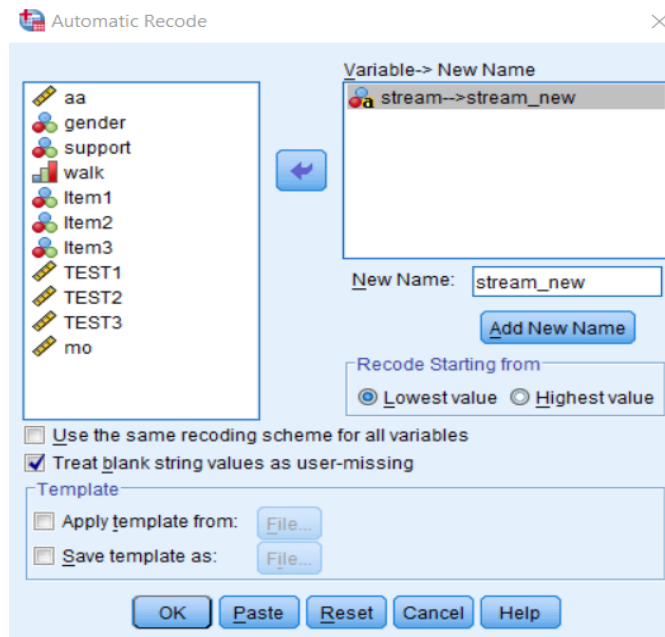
Automatic Recode

aa
gender
support
walk
Item1
Item2
Item3
TEST1
TEST2
TEST3
mo

Variable-> New Name
stream-->stream_new

New Name: stream_new

Add New Name

Recode Starting from
Lowest value Highest value

Use the same recoding scheme for all variables
Treat blank string values as user-missing

Template
Apply template from: File...
Save template as: File...

OK Paste Reset Cancel Help